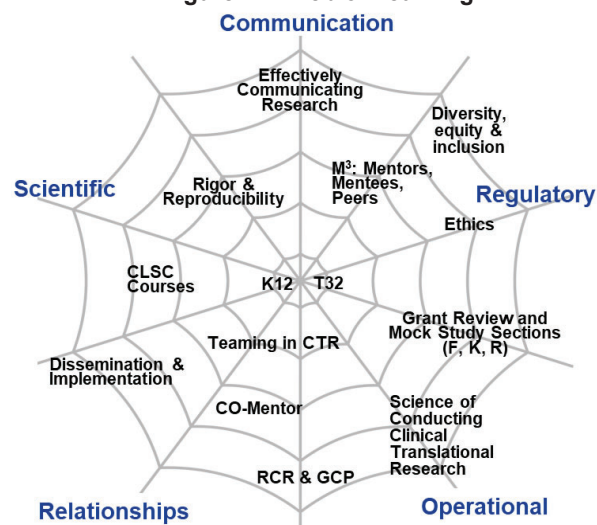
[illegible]

Communication

Effectively Communicating Research

Diversity, equity & inclusion

Scientific

Rigor & Reproducibility

M$^3$: Mentors, Mentees, Peers

Regulatory

Ethics

CLSC Courses

K12

T32

Grant Review and Mock Study Sections (F, K, R)

Teaming in CTR

Dissemination & Implementation

CO-Mentor

Science of Conducting Clinical Translational Research

RCR & GCP

Relationships

Operational